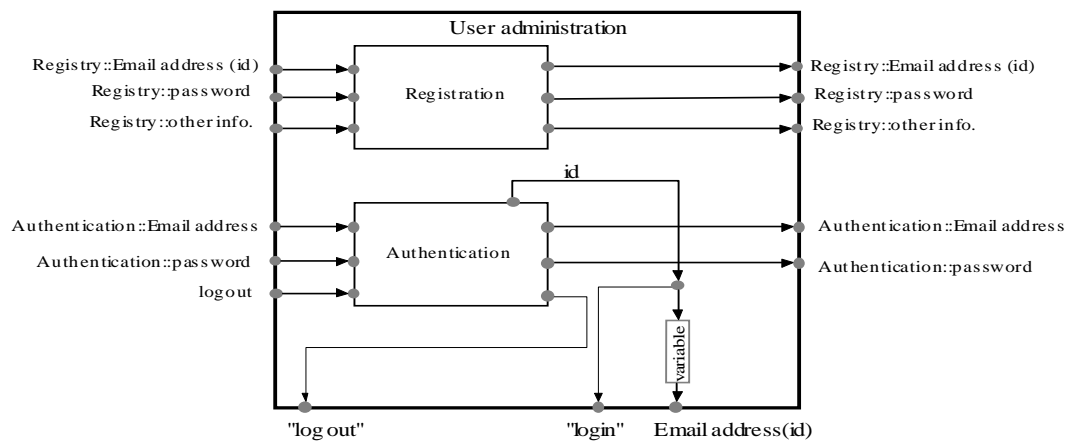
User administration

Registry::Email address (id)
Registry::password
Registry::other info.

Registration

Registry::Email address (id)
Registry::password
Registry::other info.

id

Authentication::Email address
Authentication::password
logout

Authentication

Authentication::Email address
Authentication::password

variable

"log out"
"login"
Email address(id)